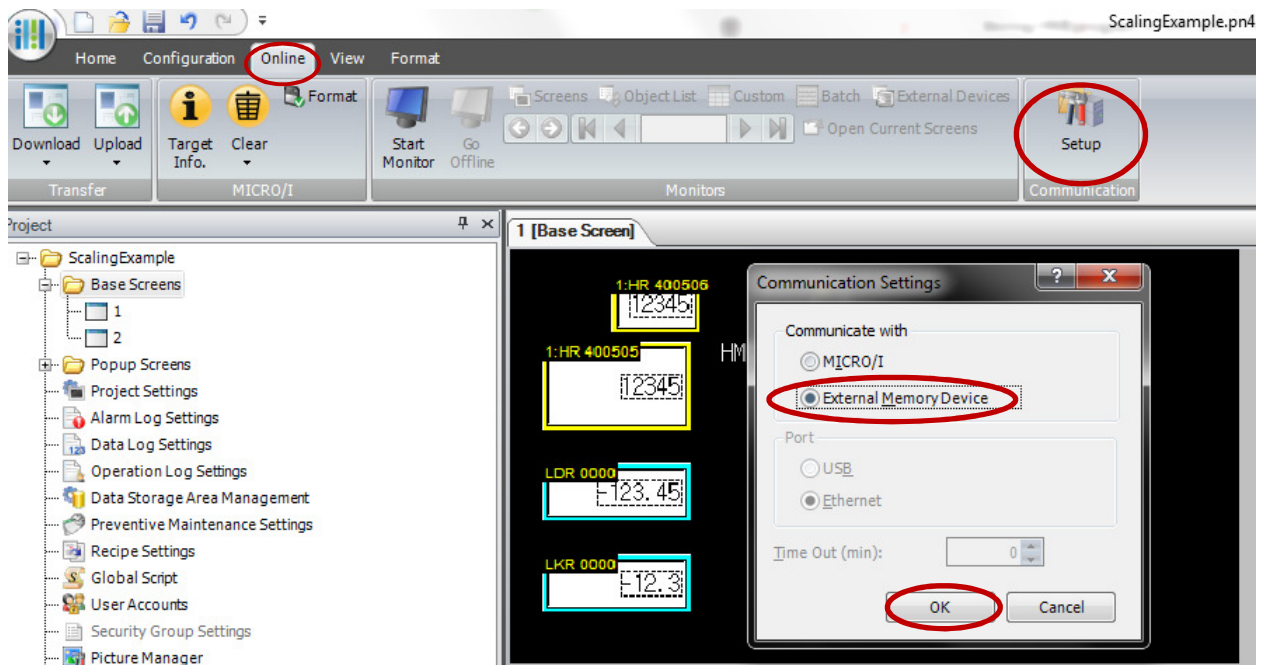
ScalingExample.pn4

Home Configuration Online View Format

Download Upload Target Info. Clear Format
Transfer MICRO/I

Start Monitor Go Offline Screens Object List Custom Batch External Devices Open Current Screens
Monitors

Setup
Communication

Project

ScalingExample
Base Screens
1
2
Popup Screens
Project Settings
Alarm Log Settings
Data Log Settings
Operation Log Settings
Data Storage Area Management
Preventive Maintenance Settings
Recipe Settings
Global Script
User Accounts
Security Group Settings
Picture Manager

1 [Base Screen]

1:HR 400506
12345
1:HR 400505
12345
HM
LDR 0000
-123.45
LKR 0000
-12.3

Communication Settings
Communicate with
MICRO/I
External Memory Device
Port
USB
Ethernet
Time Out (min): 0
OK Cancel